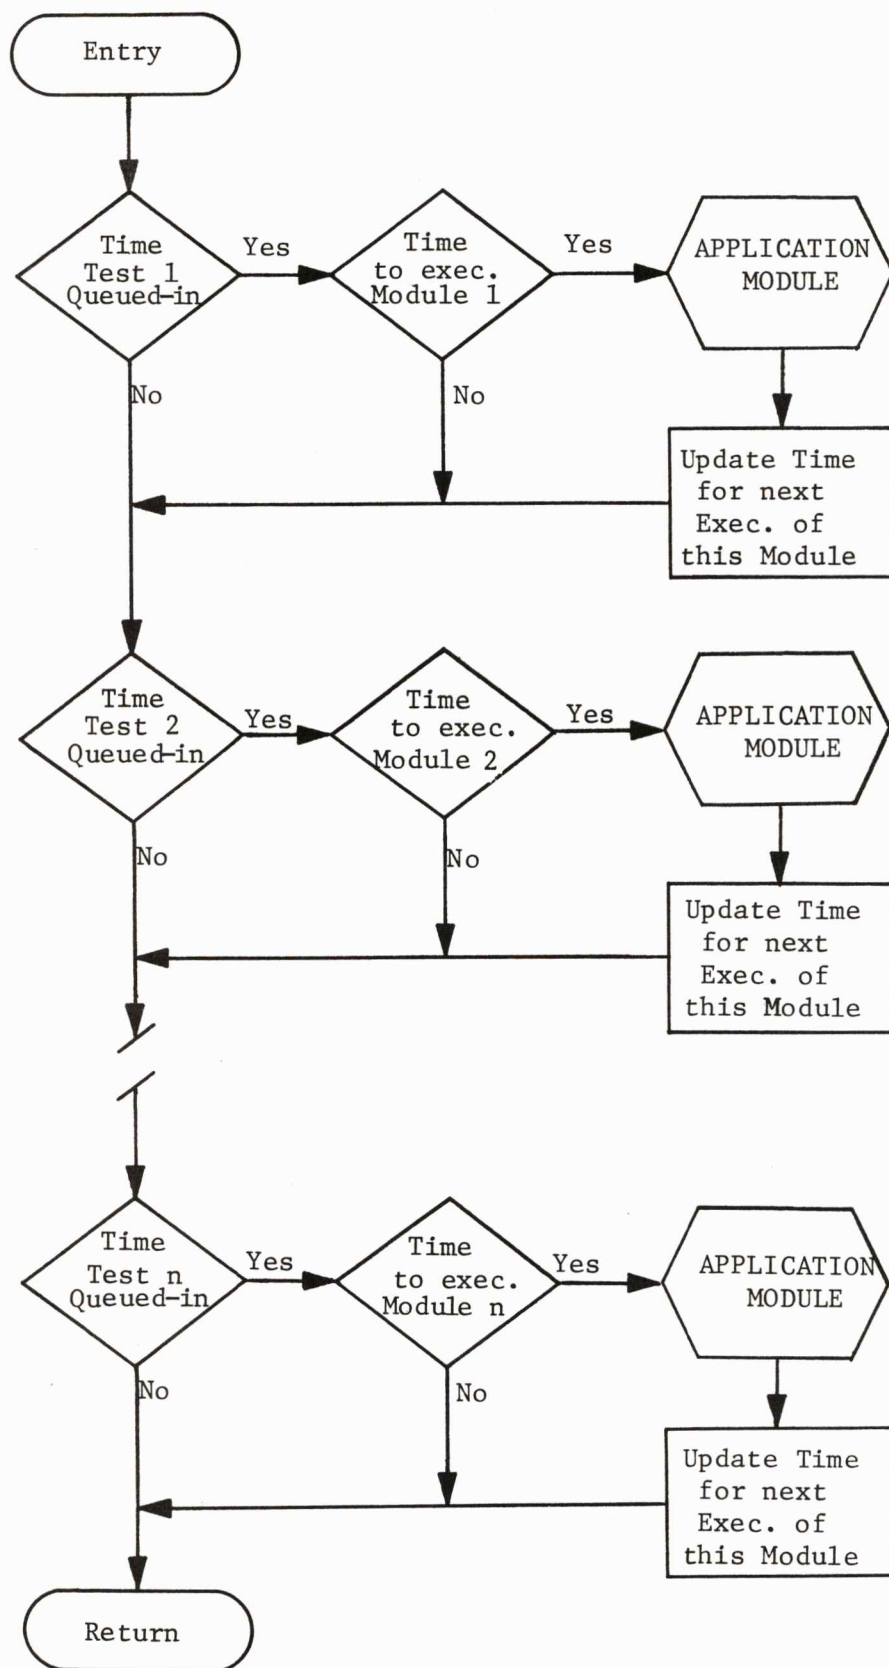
Entry

Time Test 1 Queued-in

Yes

Time to exec. Module 1

Yes

APPLICATION MODULE

No

No

Update Time for next Exec. of this Module

Time Test 2 Queued-in

Yes

Time to exec. Module 2

Yes

APPLICATION MODULE

No

No

Update Time for next Exec. of this Module

Time Test n Queued-in

Yes

Time to exec. Module n

Yes

APPLICATION MODULE

No

No

Update Time for next Exec. of this Module

Return